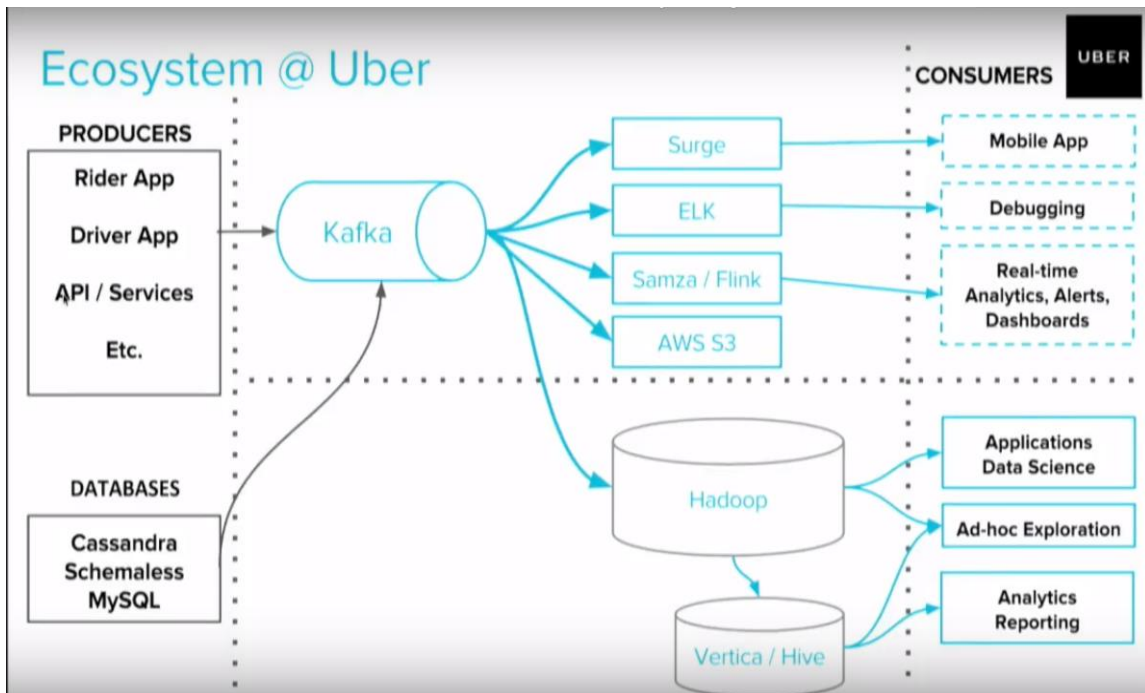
Ecosystem @ Uber

UBER

PRODUCERS

Rider App

Driver App

API / Services

Etc.

DATABASES

Cassandra
Schemaless
MySQL

Kafka

Surge

ELK

Samza / Flink

AWS S3

Hadoop

Vertica / Hive

CONSUMERS

Mobile App

Debugging

Real-time
Analytics, Alerts,
Dashboards

Applications
Data Science

Ad-hoc Exploration

Analytics
Reporting